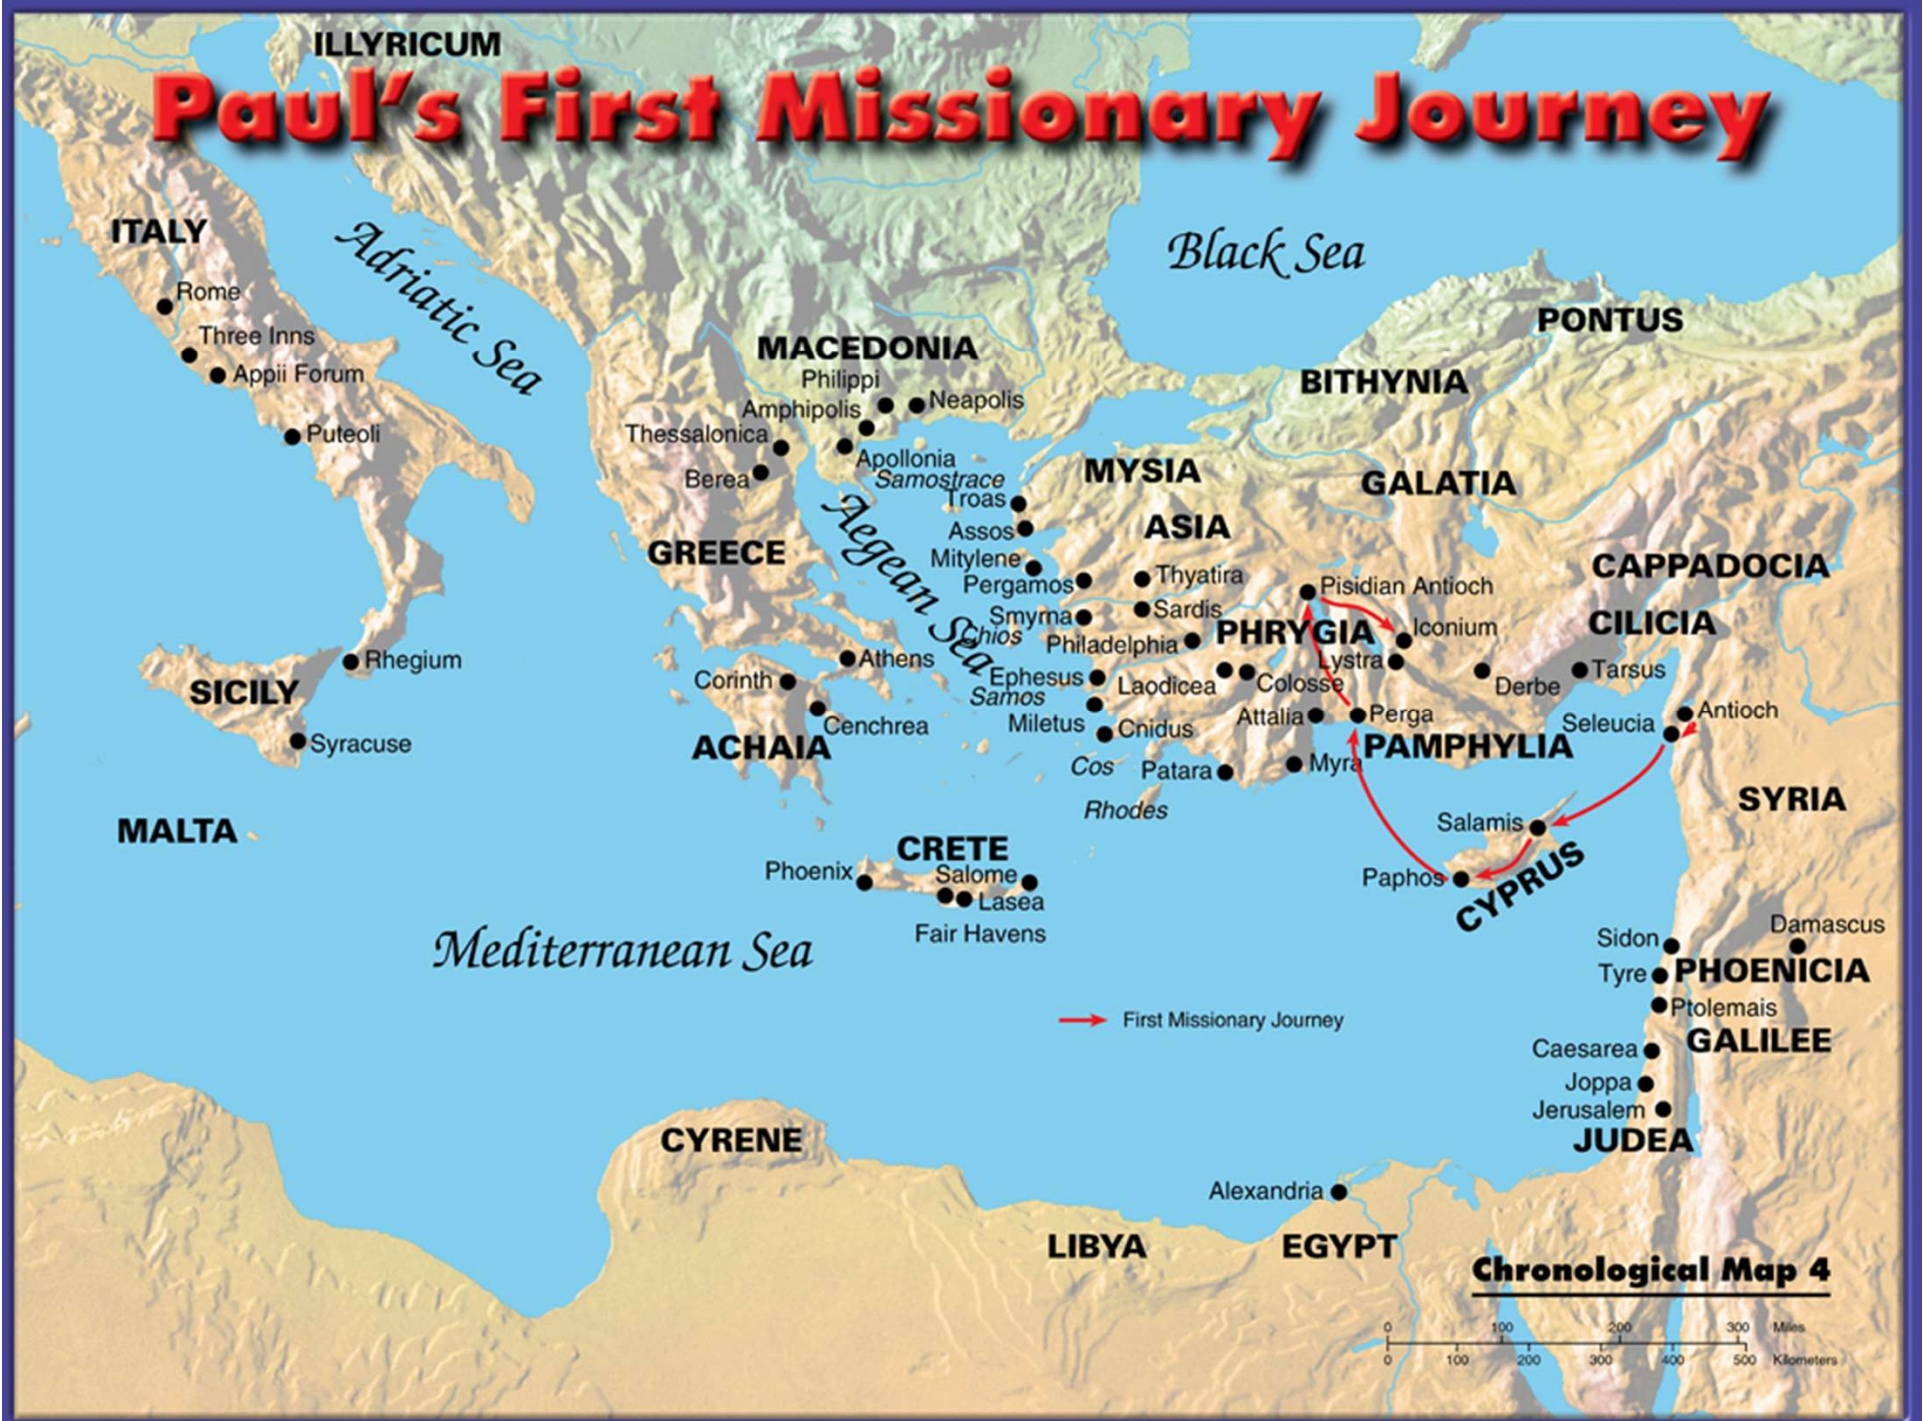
ILLYRICUM

Paul's First Missionary Journey

ITALY

Adriatic Sea

Black Sea

Rome
Three Inns
Appii Forum
Puteoli

MACEDONIA
Philippi
Amphipolis
Neapolis
Thessalonica
Berea
Apollonia
Samostrace

PONTUS
BITHYNIA
MYSIA
GALATIA
ASIA

Troas
Assos
Mitylene
Pergamos
Thyatira
Smyrna
Sardis
Chios
Philadelphia

GREECE

Aegean Sea

PHRYGIA
Pisidian Antioch
Iconium
Lystra
Derbe
Tarsus

CAPPADOCIA
CILICIA

Rhegium
SICILY
Syracuse

Athens
Corinth
Cenchrea
ACHAIA

Ephesus
Samos
Laodicea
Colosse
Miletus
Cnidus
Attalia
Perga
PAMPHYLIA
Seleucia
Antioch

Cos
Patara
Myra
Rhodes

SYRIA

MALTA

CRETE
Phoenix
Salome
Lasea
Fair Havens

Salamis
Paphos
CYPRUS

Mediterranean Sea

Sidon
Damascus
Tyre
PHOENICIA
Ptolemais
GALILEE
Caesarea
Joppa
Jerusalem
JUDEA

First Missionary Journey

CYRENE

Alexandria

LIBYA
EGYPT

Chronological Map 4

0 100 200 300 Miles
0 100 200 300 400 500 Kilometers